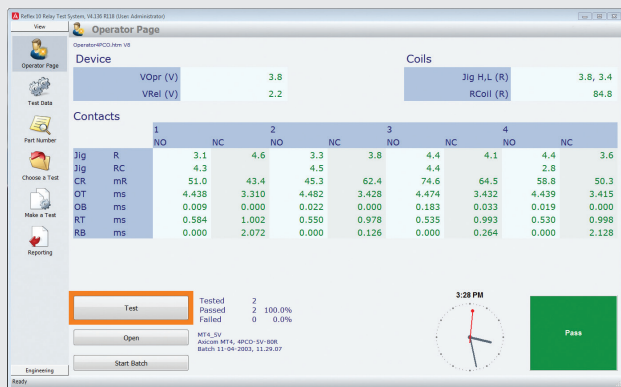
Reflex 10 Relay Test System, V4.138 R118 (User: Administrator)

View

Operator Page

Test Data

Part Number

Choose a Test

Make a Test

Reporting

Engineering

Ready

Operator Page

Operator4PCO.htm V8

Device

| | |
|---|---|
| VOpr (V) | 3.8 |
| VRel (V) | 2.2 |

Coils

| | |
|---|---|
| Jig H,L (R) | 3.8, 3.4 |
| RCoil (R) | 84.8 |

Contacts

| | | 1 NO | NC | 2 NO | NC | 3 NO | NC | 4 NO | NC |
|---|---|---|---|---|---|---|---|---|---|
| Jig | R | 3.1 | 4.6 | 3.3 | 3.8 | 4.4 | 4.1 | 4.4 | 3.6 |
| Jig | RC | 4.3 | | 4.5 | | 4.4 | | 2.8 | |
| CR | mR | 51.0 | 43.4 | 45.3 | 62.4 | 74.6 | 64.5 | 58.8 | 50.3 |
| OT | ms | 4.438 | 3.310 | 4.482 | 3.428 | 4.474 | 3.432 | 4.439 | 3.415 |
| OB | ms | 0.009 | 0.000 | 0.022 | 0.000 | 0.183 | 0.033 | 0.019 | 0.000 |
| RT | ms | 0.584 | 1.002 | 0.550 | 0.978 | 0.535 | 0.993 | 0.530 | 0.998 |
| RB | ms | 0.000 | 2.072 | 0.000 | 0.126 | 0.000 | 0.264 | 0.000 | 2.128 |

Test

Tested 2
Passed 2 100.0%
Failed 0 0.0%

Open

MT4_5V
Axicom MT4, 4PCO-5V-80R
Batch 11-04-2003, 11.29.07

Start Batch

3:28 PM

Pass